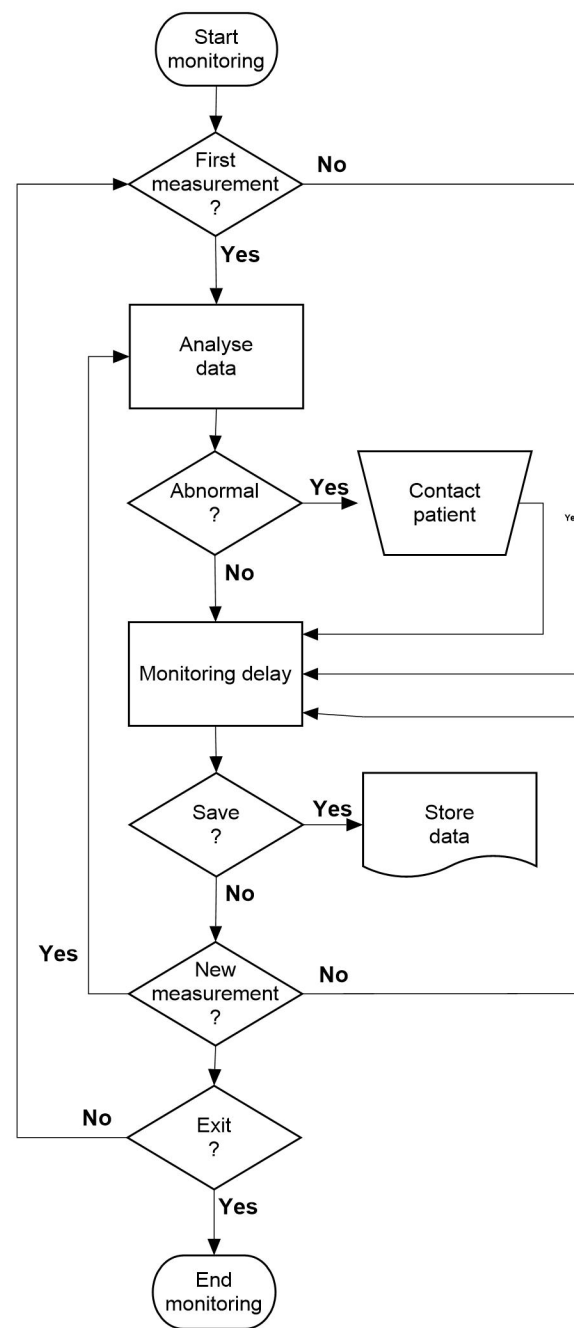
Start monitoring

First measurement ?

No

Yes

Analyse data

Abnormal ?

Yes

Contact patient

Ye

No

Monitoring delay

Save ?

Yes

Store data

No

Yes

New measurement ?

No

No

Exit ?

Yes

End monitoring